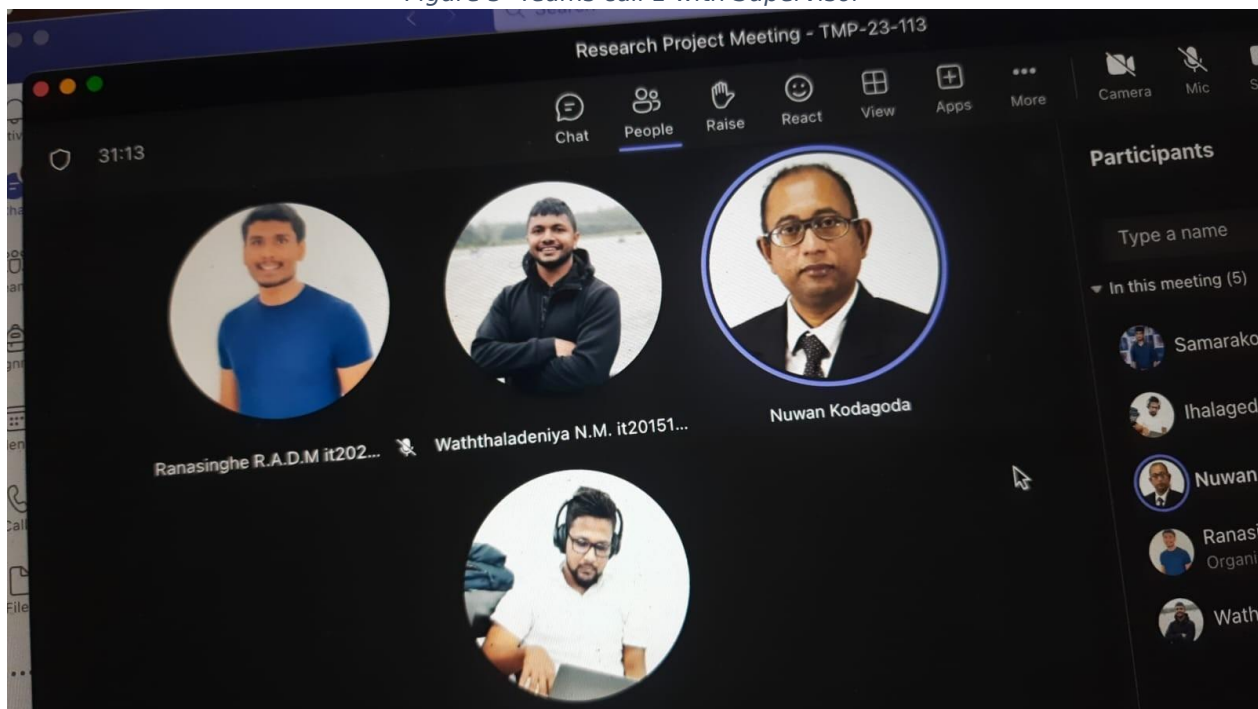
Figure 3 - Teams call 1 with supervisor

Research Project Meeting - TMP-23-113

31:13

Chat People Raise React View Apps More

Camera Mic

Participants

Type a name

In this meeting (5)

Samarako

Ihalaged

Nuwan

Ranasi
Organi

Wath

Ranasinghe R.A.D.M it202...

Waththaladeniya N.M. it20151...

Nuwan Kodagoda